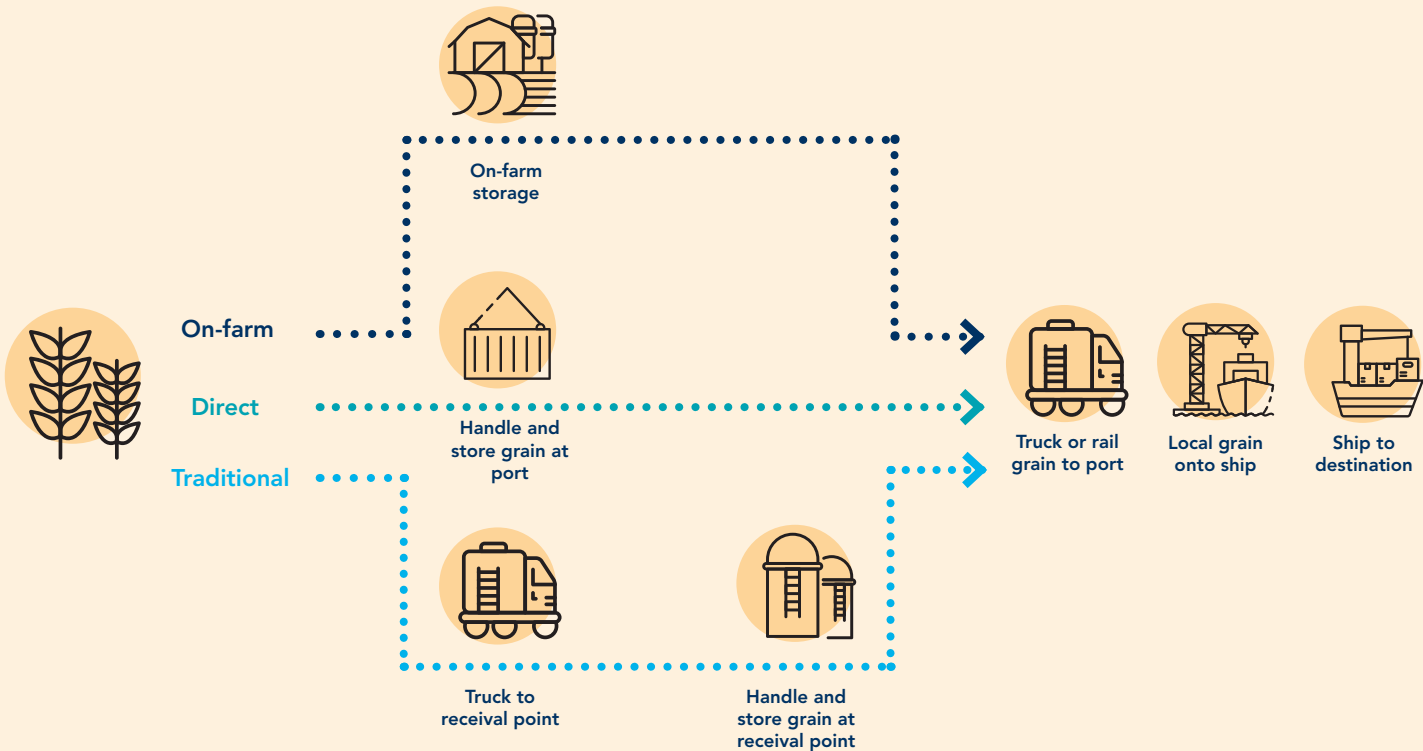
On-farm storage

On-farm

Direct

Traditional

Handle and store grain at port

Truck or rail grain to port

Local grain onto ship

Ship to destination

Truck to receival point

Handle and store grain at receival point